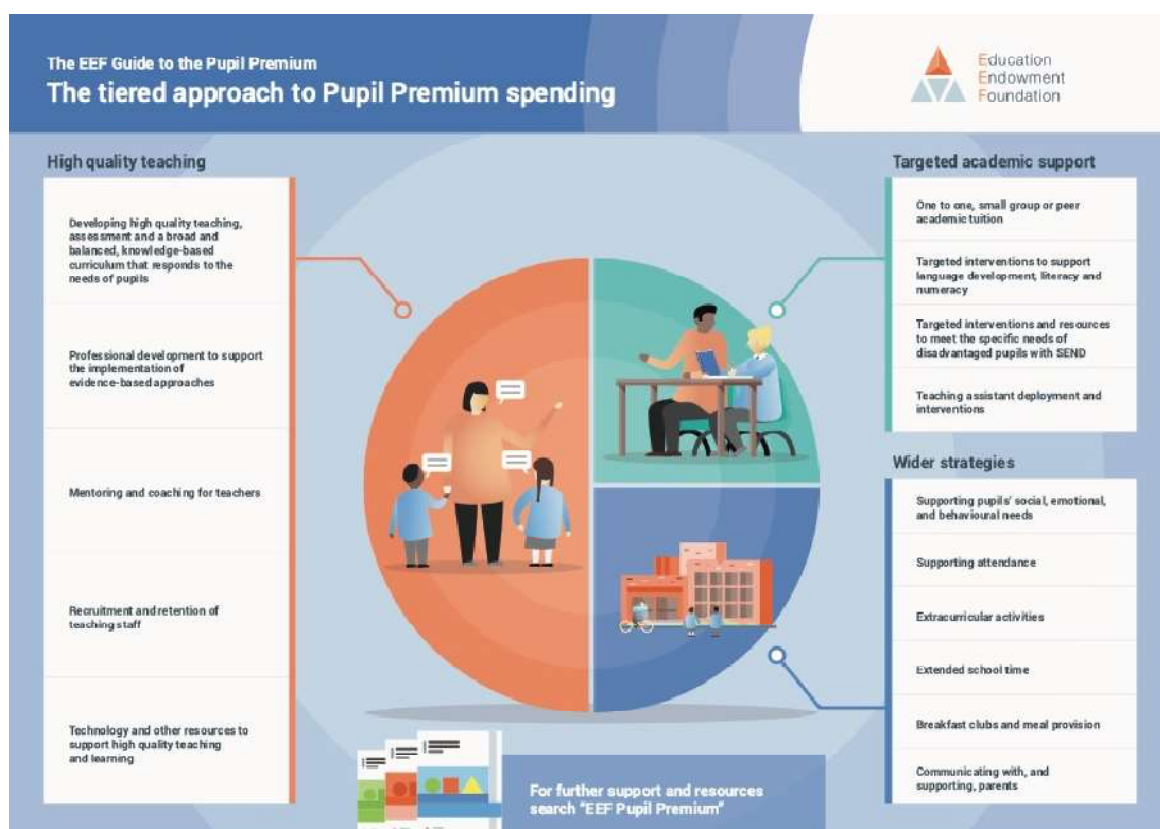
The EEF Guide to the Pupil Premium
The tiered approach to Pupil Premium spending

Education
Endowment
Foundation

High quality teaching

Developing high quality teaching, assessment and a broad and balanced, knowledge-based curriculum that responds to the needs of pupils

Professional development to support the implementation of evidence-based approaches

Mentoring and coaching for teachers

Recruitment and retention of teaching staff

Technology and other resources to support high quality teaching and learning

Targeted academic support

One to one, small group or peer academic tuition

Targeted interventions to support language development, literacy and numeracy

Targeted interventions and resources to meet the specific needs of disadvantaged pupils with SEND

Teaching assistant deployment and interventions

Wider strategies

Supporting pupils' social, emotional, and behavioural needs

Supporting attendance

Extracurricular activities

Extended school time

Breakfast clubs and meal provision

Communicating with, and supporting, parents

For further support and resources search "EEF Pupil Premium"